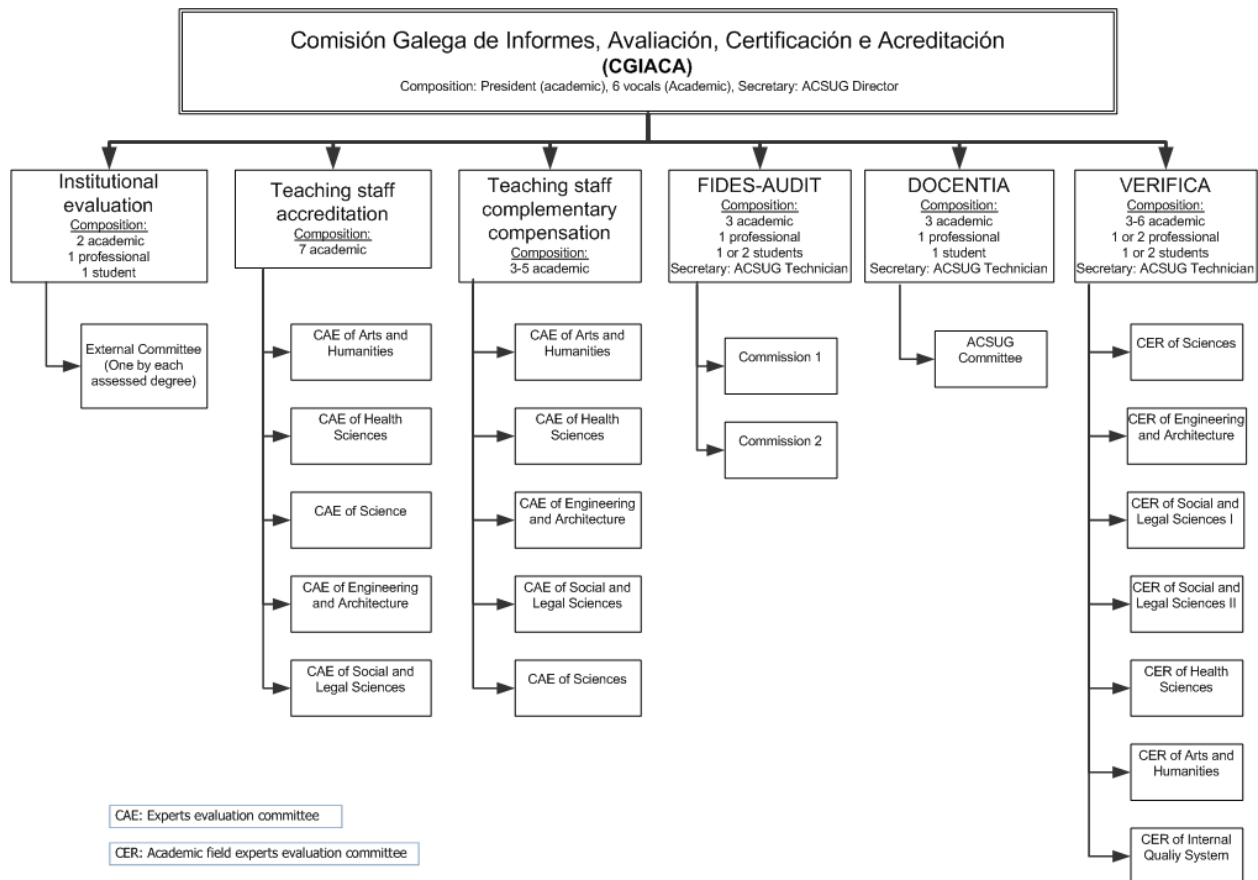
Comisión Galega de Informes, Avaliación, Certificación e Acreditación
**(CGIACA)**
Composition: President (academic), 6 vocals (Academic), Secretary: ACSUG Director

Institutional evaluation
Composition:
2 academic
1 professional
1 student

External Committee (One by each assessed degree)

Teaching staff accreditation
Composition:
7 academic

CAE of Arts and Humanities

CAE of Health Sciences

CAE of Science

CAE of Engineering and Architecture

CAE of Social and Legal Sciences

Teaching staff complementary compensation
Composition:
3-5 academic

CAE of Arts and Humanities

CAE of Health Sciences

CAE of Engineering and Architecture

CAE of Social and Legal Sciences

CAE of Sciences

FIDES-AUDIT
Composition:
3 academic
1 professional
1 or 2 students
Secretary: ACSUG Technician

Commission 1

Commission 2

DOCENTIA
Composition:
3 academic
1 professional
1 student
Secretary: ACSUG Technician

ACSUG Committee

VERIFICA
Composition:
3-6 academic
1 or 2 professional
1 or 2 students
Secretary: ACSUG Technician

CER of Sciences

CER of Engineering and Architecture

CER of Social and Legal Sciences I

CER of Social and Legal Sciences II

CER of Health Sciences

CER of Arts and Humanities

CER of Internal Qualiy System

CAE: Experts evaluation committee

CER: Academic field experts evaluation committee